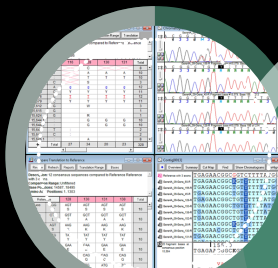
Range | Translation
pared to Reference
120 | 121 | 122 | 123 | Total
Total
Translation to Reference
Seven_seq 10 consensus sequences compared to Reference Reference
Reading Frame | Translation
Total
ContigWin
Reference
Sample
Strand | Residue
GAGAACGGCCGTTTTA
GAGAACGGCCGTTTTA
GAGAACGGCCGTTTTA
GAGAACGGCCGTTTTA
GAGAACGGCCGTTTTA
GAGAACGGCCGTTTTA
GAGAACGGCCGTTTTA